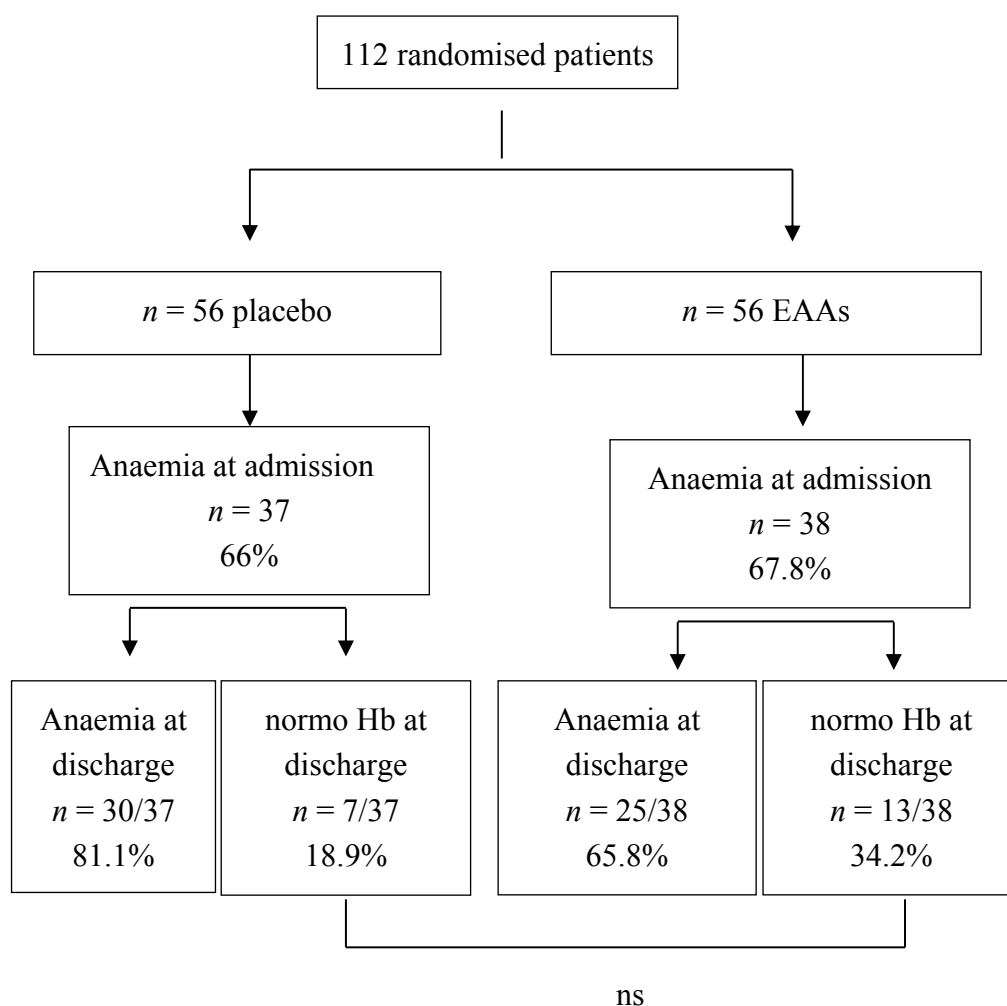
112 randomised patients

$n$ = 56 placebo

$n$ = 56 EAAs

Anaemia at admission
$n$ = 37
66%

Anaemia at admission
$n$ = 38
67.8%

Anaemia at discharge
$n$ = 30/37
81.1%

normo Hb at discharge
$n$ = 7/37
18.9%

Anaemia at discharge
$n$ = 25/38
65.8%

normo Hb at discharge
$n$ = 13/38
34.2%

ns